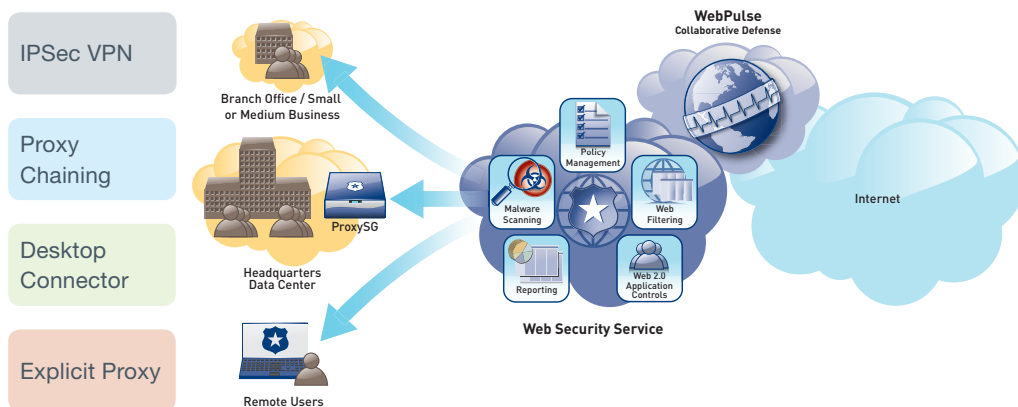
IPSec VPN

Proxy Chaining

Desktop Connector

Explicit Proxy

Branch Office / Small or Medium Business

Headquarters Data Center

ProxySG

Remote Users

WebPulse
Collaborative Defense

Policy Management

Malware Scanning

Web Filtering

Reporting

Web 2.0 Application Controls

Web Security Service

Internet